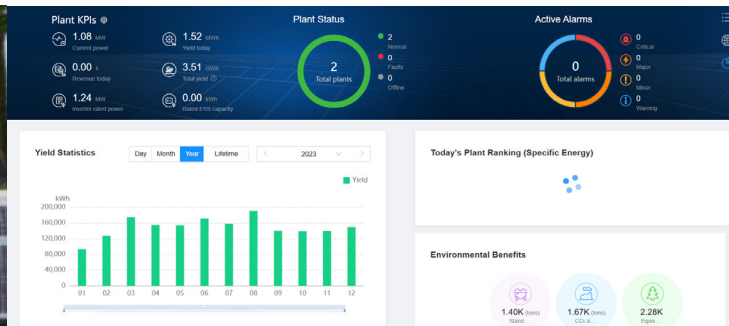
Plant KPIs

1.08 MW
Current power

1.52 kWh
Yield today

0.00
Revenue today

3.51 kWh
Total yield

1.24 MW
Inverter rated power

0.00 kWh
Rated ESS capacity

Plant Status

2
Total plants

2
Normal

0
Faulty

0
Offline

Active Alarms

0
Total alarms

0
Critical

0
Major

0
Minor

0
Warning

Yield Statistics

Day Month Year Lifetime

2023

kWh

Yield

| 200,000 |
| 160,000 |
| 120,000 |
| 80,000 |
| 40,000 |
| 0 |

01 02 03 04 05 06 07 08 09 10 11 12

Today's Plant Ranking (Specific Energy)

Environmental Benefits

1.40K (tons)
Stand...

1.67K (tons)
CO₂ a...

2.28K
Equiv...